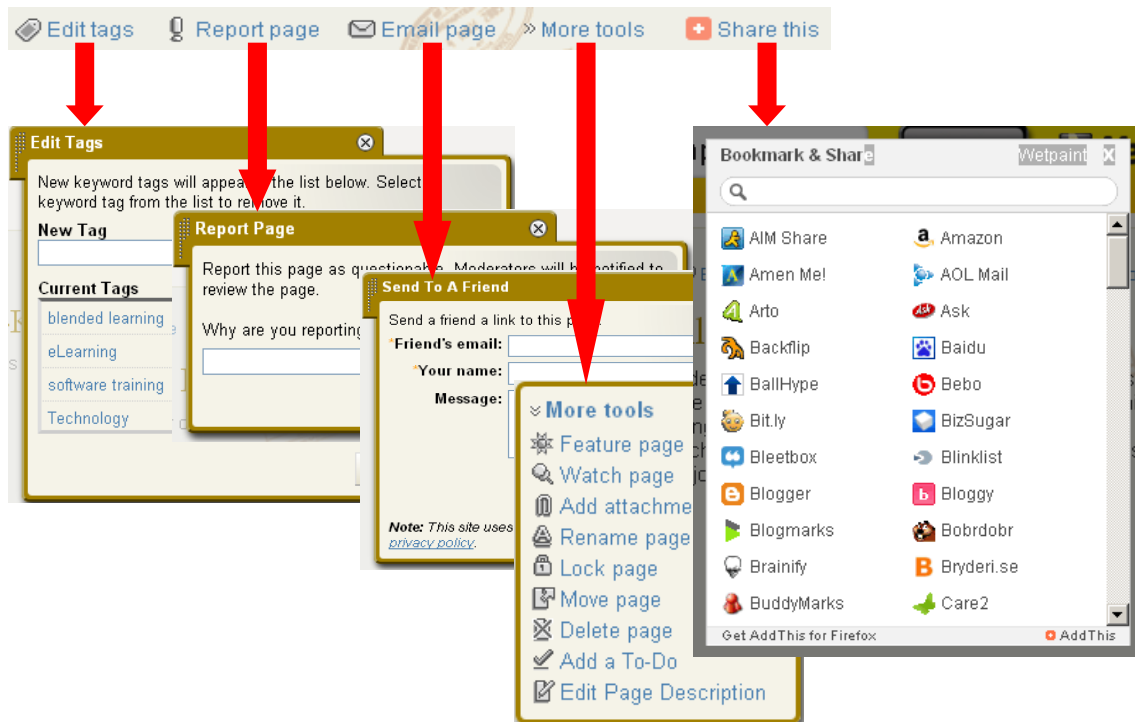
Edit tags Report page Email page » More tools Share this

Edit Tags

New keyword tags will appea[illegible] the list below. Select keyword tag from the list to re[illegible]ove it.

New Tag

Current Tags

blended learning

eLearning

software training

Technology

Report Page

Report this page as questionable. Moderators will b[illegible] notified to review the page.

Why are you reporting

Send To A Friend

Send a friend a link to this p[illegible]

*Friend's email:

*Your name:

Message:

Note: This site uses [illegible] privacy policy.

More tools

Feature page

Watch page

Add attachme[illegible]

Rename page

Lock page

Move page

Delete page

Add a To-Do

Edit Page Description

Bookmark & Share Wetpaint X

| AIM Share | Amazon |
|---|---|
| Amen Me! | AOL Mail |
| Arto | Ask |
| Backflip | Baidu |
| BallHype | Bebo |
| Bit.ly | BizSugar |
| Bleetbox | Blinklist |
| Blogger | Bloggy |
| Blogmarks | Bobrdobr |
| Brainify | Bryderi.se |
| BuddyMarks | Care2 |

Get AddThis for Firefox AddThis